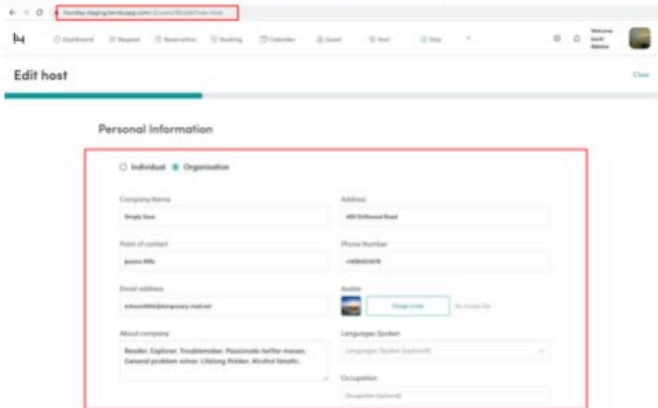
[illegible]

Dashboard Request Reservation Booking Calendar Guest Host Stay

Welcome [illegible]

Edit host

Close

Personal Information

Individual Organisation

Company Name
Simply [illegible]

Address
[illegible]

Point of contact
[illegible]

Phone Number
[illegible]

Email address
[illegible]

Avatar
Change a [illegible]

About company
Reader. Explorer. Troublemaker. Passionate twitter maven. General problem solver. Lifelong thinker. Alcohol fanatic.

Languages Spoken
Languages Spoken (optional)

Occupation
Occupation (optional)